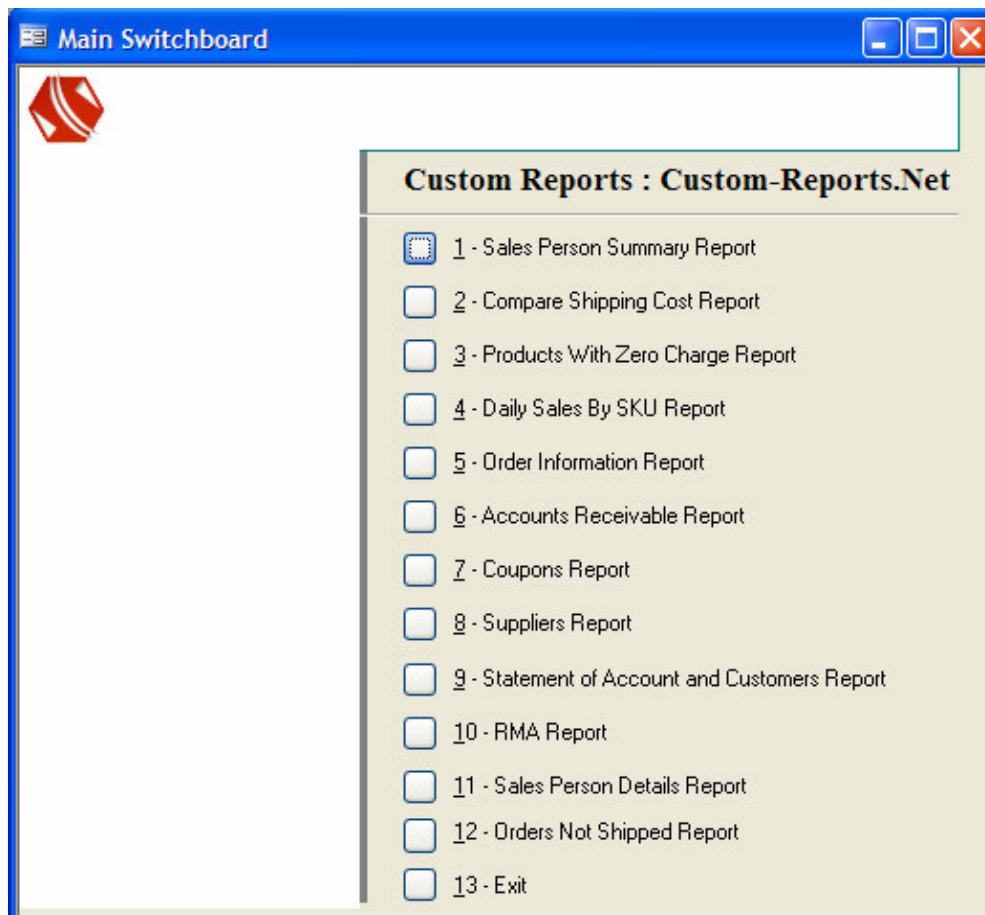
Main Switchboard

Custom Reports : Custom-Reports.Net

1 - Sales Person Summary Report

2 - Compare Shipping Cost Report

3 - Products With Zero Charge Report

4 - Daily Sales By SKU Report

5 - Order Information Report

6 - Accounts Receivable Report

7 - Coupons Report

8 - Suppliers Report

9 - Statement of Account and Customers Report

10 - RMA Report

11 - Sales Person Details Report

12 - Orders Not Shipped Report

13 - Exit